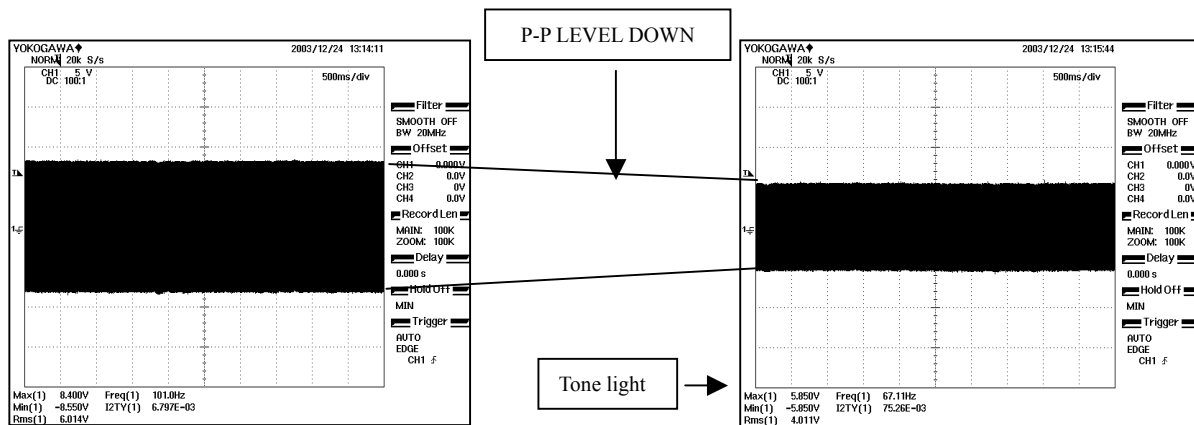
YOKOGAWA
NORM 20k S/s
2003/12/24 13:14:11
CH1 5 V
DC 100:1
500ms/div

Filter
SMOOTH OFF
BW 20MHz
Offset
CH1 0.000V
CH2 0.0V
CH3 0V
CH4 0.0V
Record Len
MAIN: 100K
ZOOM: 100K
Delay
0.000 s
Hold Off
MIN
Trigger
AUTO
EDGE
CH1

Max(1) 8.400V Freq(1) 101.0Hz
Min(1) -8.550V I2TY(1) 6.797E-03
Rms(1) 6.014V

P-P LEVEL DOWN

YOKOGAWA
NORM 20k S/s
2003/12/24 13:15:44
CH1 5 V
DC 100:1
500ms/div

Filter
SMOOTH OFF
BW 20MHz
Offset
CH1 0.000V
CH2 0.0V
CH3 0V
CH4 0.0V
Record Len
MAIN: 100K
ZOOM: 100K
Delay
0.000 s
Hold Off
MIN
Trigger
AUTO
EDGE
CH1

Tone light

Max(1) 5.850V Freq(1) 67.11Hz
Min(1) -5.850V I2TY(1) 75.26E-03
Rms(1) 4.011V